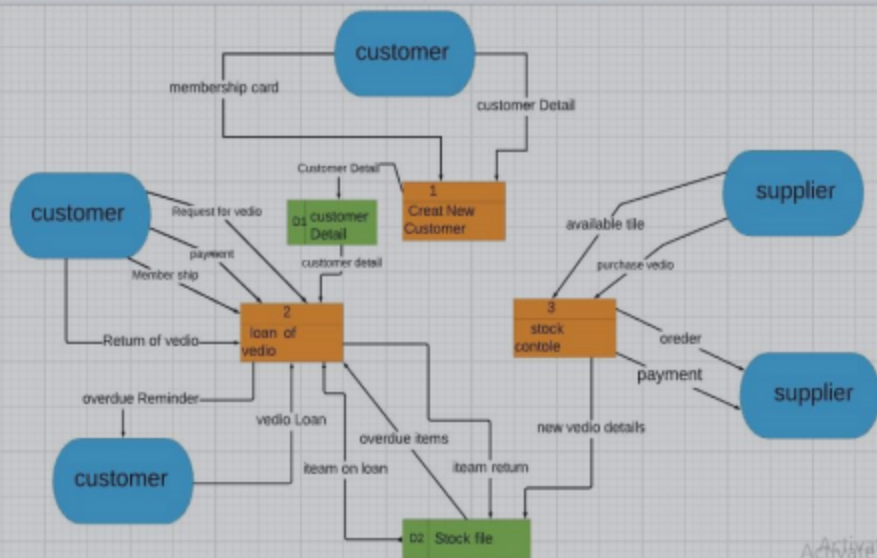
customer

membership card

customer Detail

Customer Detail

1
Creat New Customer

D1 customer Detail

customer

Request for vedio

payment

Member ship

customer detail

supplier

available tile

purchase vedio

2
loan of vedio

3
stock contole

Retum of vedio

oreder

payment

supplier

overdue Reminder

vedio Loan

overdue items

new vedio details

customer

iteam on loan

iteam retum

D2 Stock file

Activa